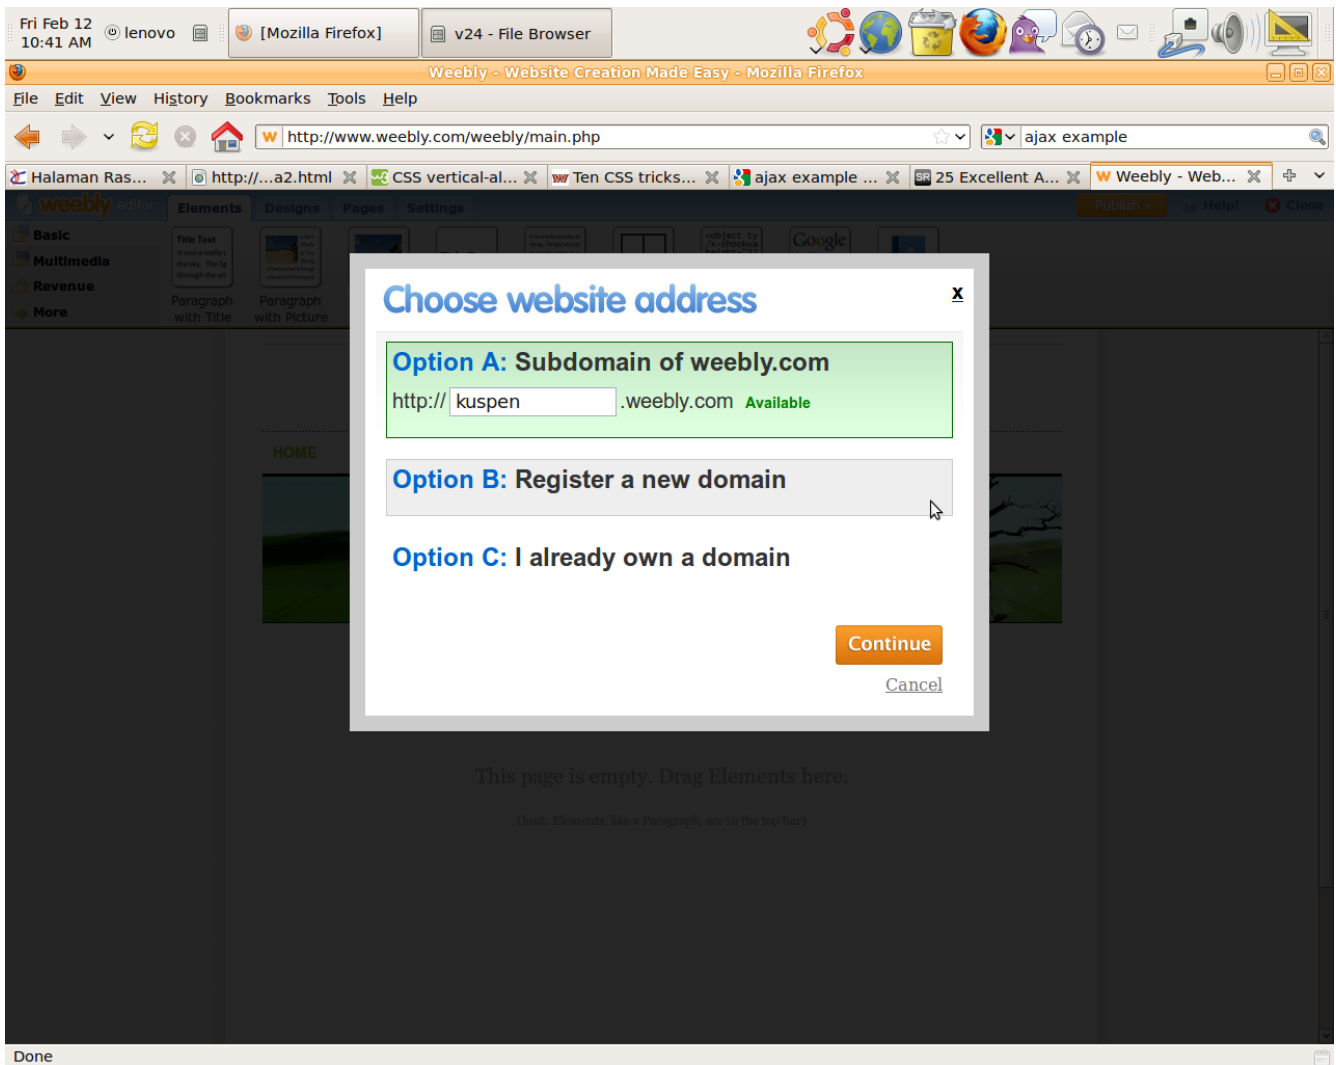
Fri Feb 12
10:41 AM

lenovo

[Mozilla Firefox]

v24 - File Browser

Weebly - Website Creation Made Easy - Mozilla Firefox

File Edit View History Bookmarks Tools Help

http://www.weebly.com/weebly/main.php

ajax example

Halaman Ras...

http://...a2.html

CSS vertical-al...

Ten CSS tricks...

ajax example ...

25 Excellent A...

Weebly - Web...

weebly editor

Elements

Designs

Pages

Settings

Publish »

Help!

Close

Basic

Multimedia

Revenue

More

Title Text

Paragraph with Title

Paragraph with Picture

Google

HOME

Choose website address

x

Option A: Subdomain of weebly.com

http:// kuspen .weebly.com Available

Option B: Register a new domain

Option C: I already own a domain

Continue

Cancel

This page is empty. Drag Elements here.

(hint: Elements, like a Paragraph, are in the top bar)

Done